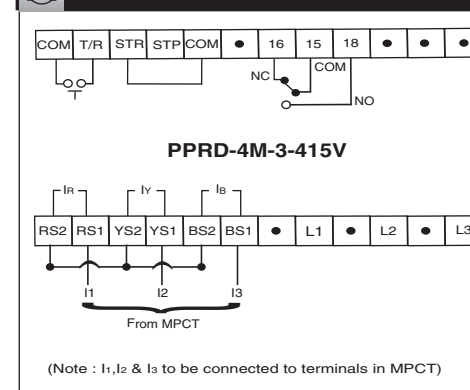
| COM | T/R | STR | STP | COM | • | 16 | 15 | 18 | • | • | • |
|---|---|---|---|---|---|---|---|---|---|---|---|

NC
COM
NO

PPRD-4M-3-415V

$I_R$ $I_Y$ $I_B$

| RS2 | RS1 | YS2 | YS1 | BS2 | BS1 | • | L1 | • | L2 | • | L3 |
|---|---|---|---|---|---|---|---|---|---|---|---|

I1 I2 I3

From MPCT

(Note : $I_1$,$I_2$ & $I_3$ to be connected to terminals in MPCT)